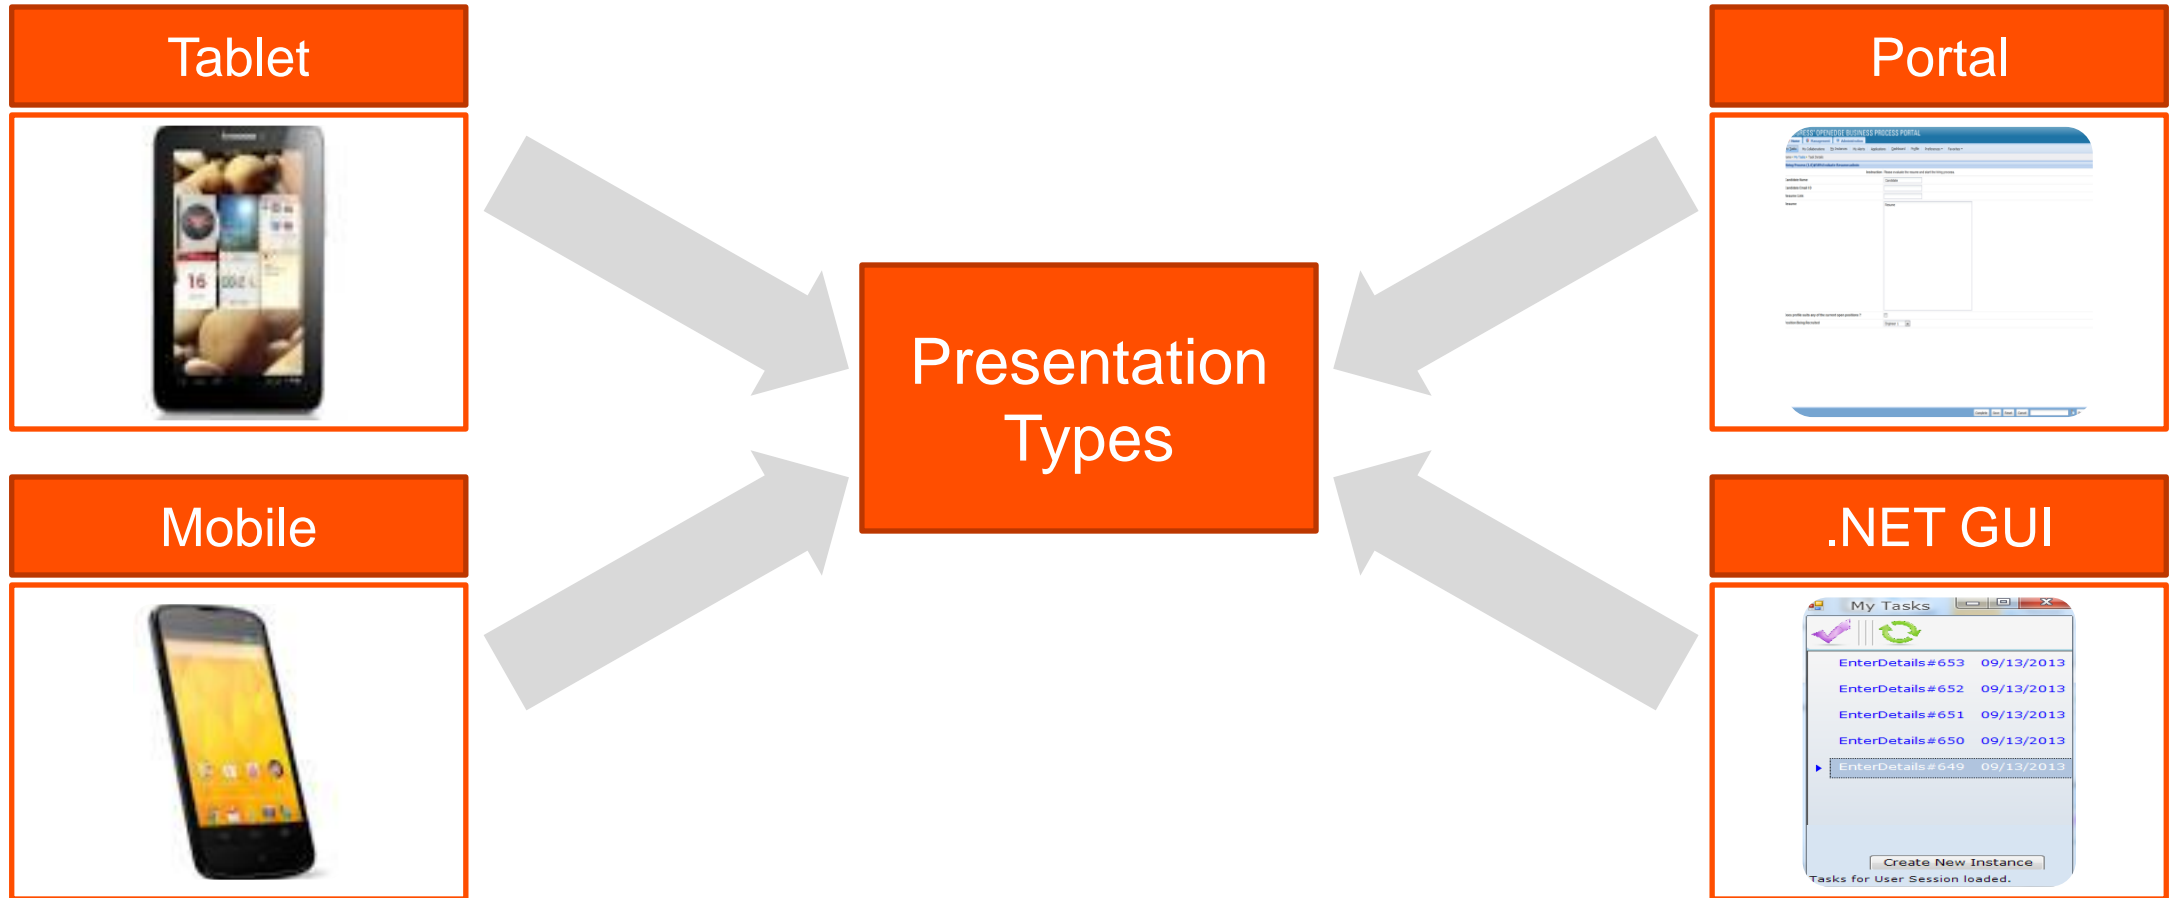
Tablet

Portal

PROGRESS OPENEDGE BUSINESS PROCESS PORTAL

Presentation Types

Mobile

.NET GUI

My Tasks

| | |
|---|---|
| EnterDetails#653 | 09/13/2013 |
| EnterDetails#652 | 09/13/2013 |
| EnterDetails#651 | 09/13/2013 |
| EnterDetails#650 | 09/13/2013 |
| EnterDetails#649 | 09/13/2013 |

Create New Instance

Tasks for User Session loaded.